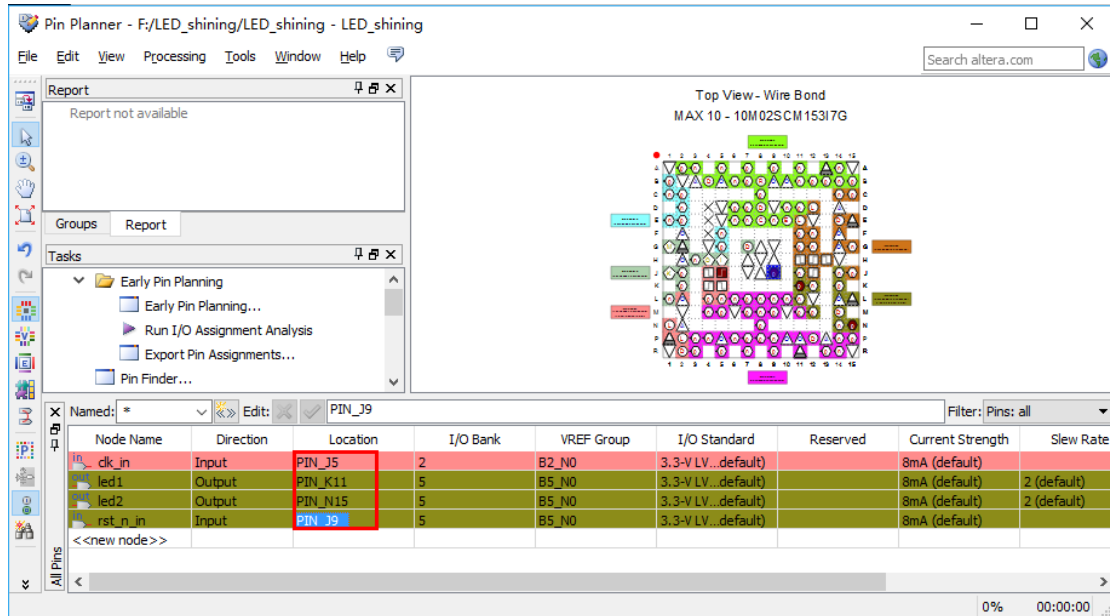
Pin Planner - F:/LED_shining/LED_shining - LED_shining

File Edit View Processing Tools Window Help

Search altera.com

Report

Report not available

Groups Report

Tasks

Early Pin Planning
Early Pin Planning...
Run I/O Assignment Analysis
Export Pin Assignments...
Pin Finder...

Top View - Wire Bond
MAX 10 - 10M02SCM153I7G

Named: * Edit: PIN_J9

Filter: Pins: all

| Node Name | Direction | Location | I/O Bank | VREF Group | I/O Standard | Reserved | Current Strength | Slew Rate |
|---|---|---|---|---|---|---|---|---|
| clk_in | Input | PIN_J5 | 2 | B2_N0 | 3.3-V LV...default) | | 8mA (default) | |
| led1 | Output | PIN_K11 | 5 | B5_N0 | 3.3-V LV...default) | | 8mA (default) | 2 (default) |
| led2 | Output | PIN_N15 | 5 | B5_N0 | 3.3-V LV...default) | | 8mA (default) | 2 (default) |
| rst_n_in | Input | PIN_J9 | 5 | B5_N0 | 3.3-V LV...default) | | 8mA (default) | |
| <<new node>> | | | | | | | | |

All Pins

0% 00:00:00